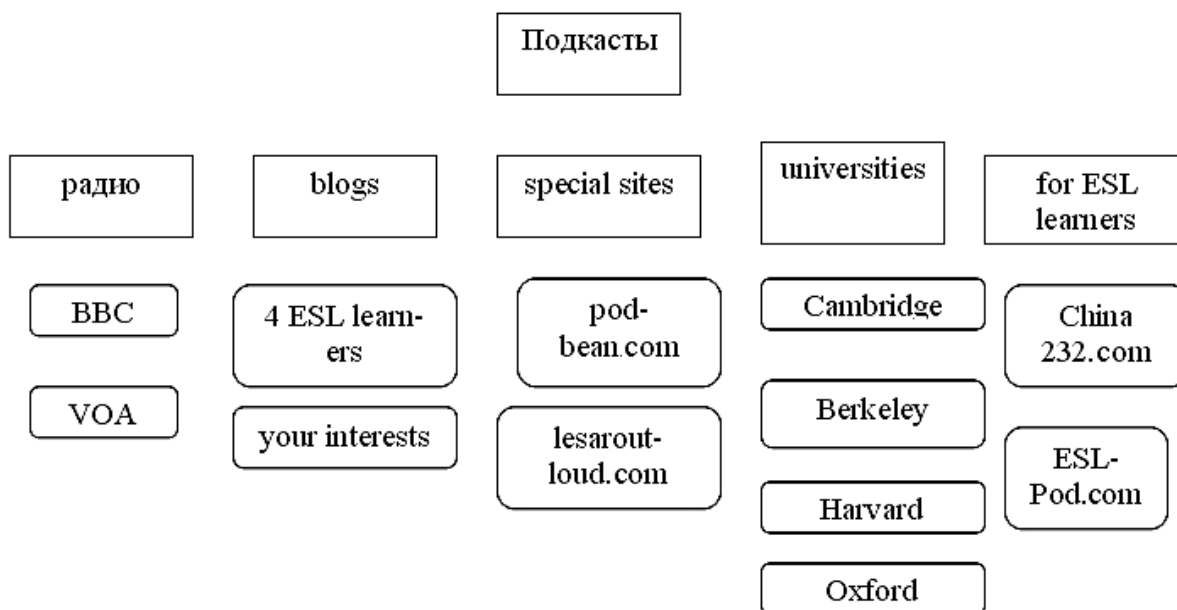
Подкасты

радио

BBC

VOA

blogs

4 ESL learners

your interests

special sites

podbean.com

lesaroutloud.com

universities

Cambridge

Berkeley

Harvard

Oxford

for ESL learners

China 232.com

ESL-Pod.com